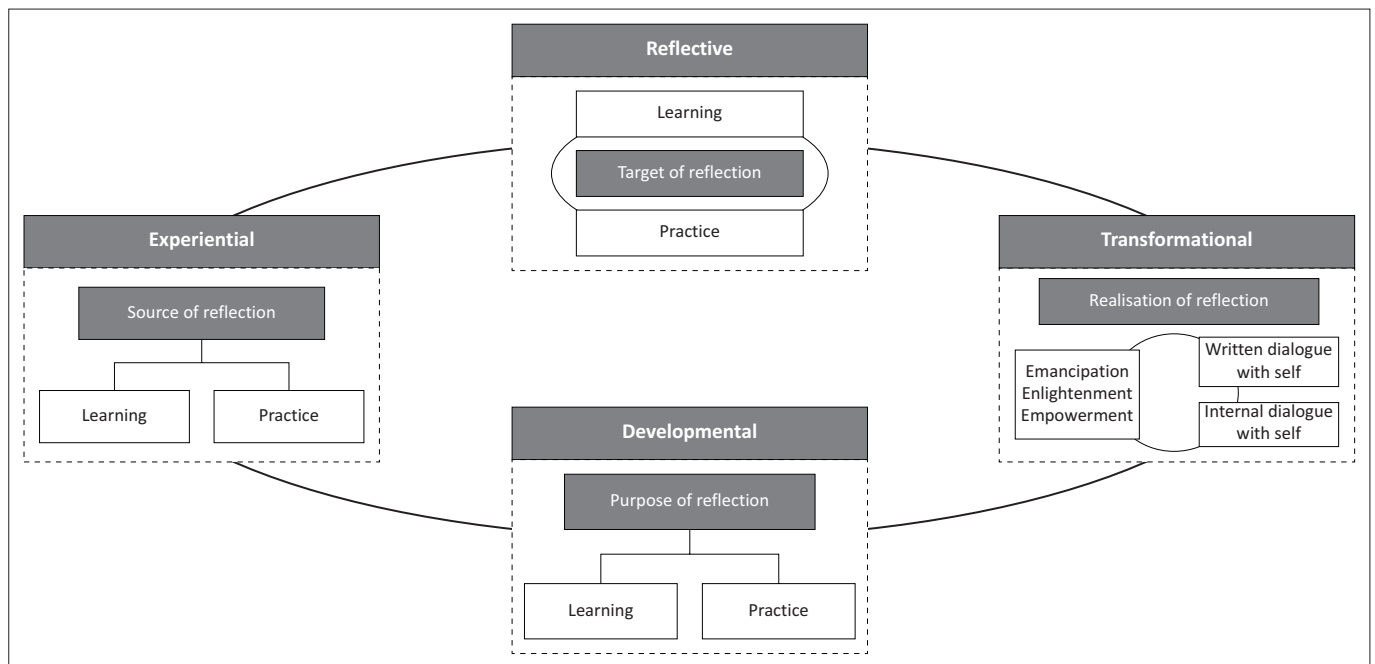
Reflective

Learning

Target of reflection

Practice

Experiential

Source of reflection

Learning

Practice

Transformational

Realisation of reflection

Emancipation
Enlightenment
Empowerment

Written dialogue with self

Internal dialogue with self

Developmental

Purpose of reflection

Learning

Practice